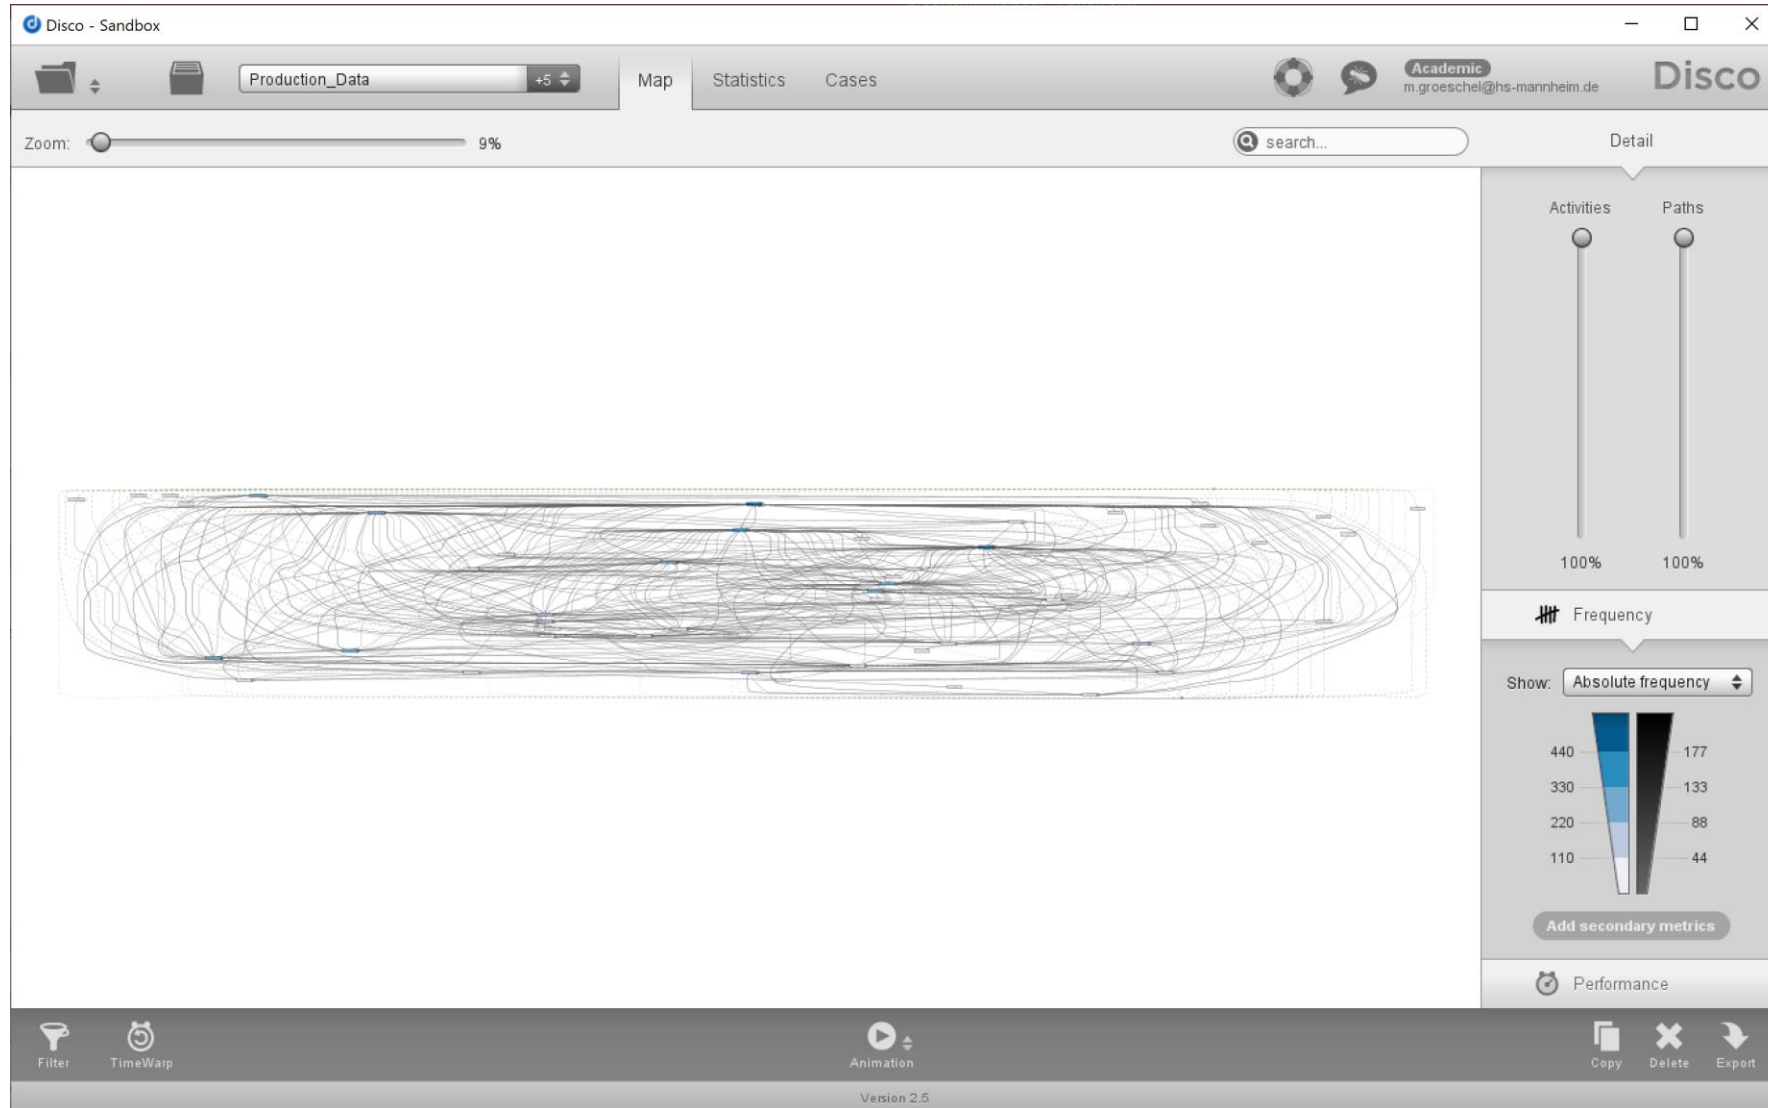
Disco - Sandbox

Production_Data +5

Map Statistics Cases

Academic
m.groeschel@hs-mannheim.de

Disco

Zoom: 9%

search...

Detail

Activities Paths

100% 100%

Frequency

Show: Absolute frequency

440
330
220
110

177
133
88
44

Add secondary metrics

Performance

Filter TimeWarp Animation Copy Delete Export

Version 2.5